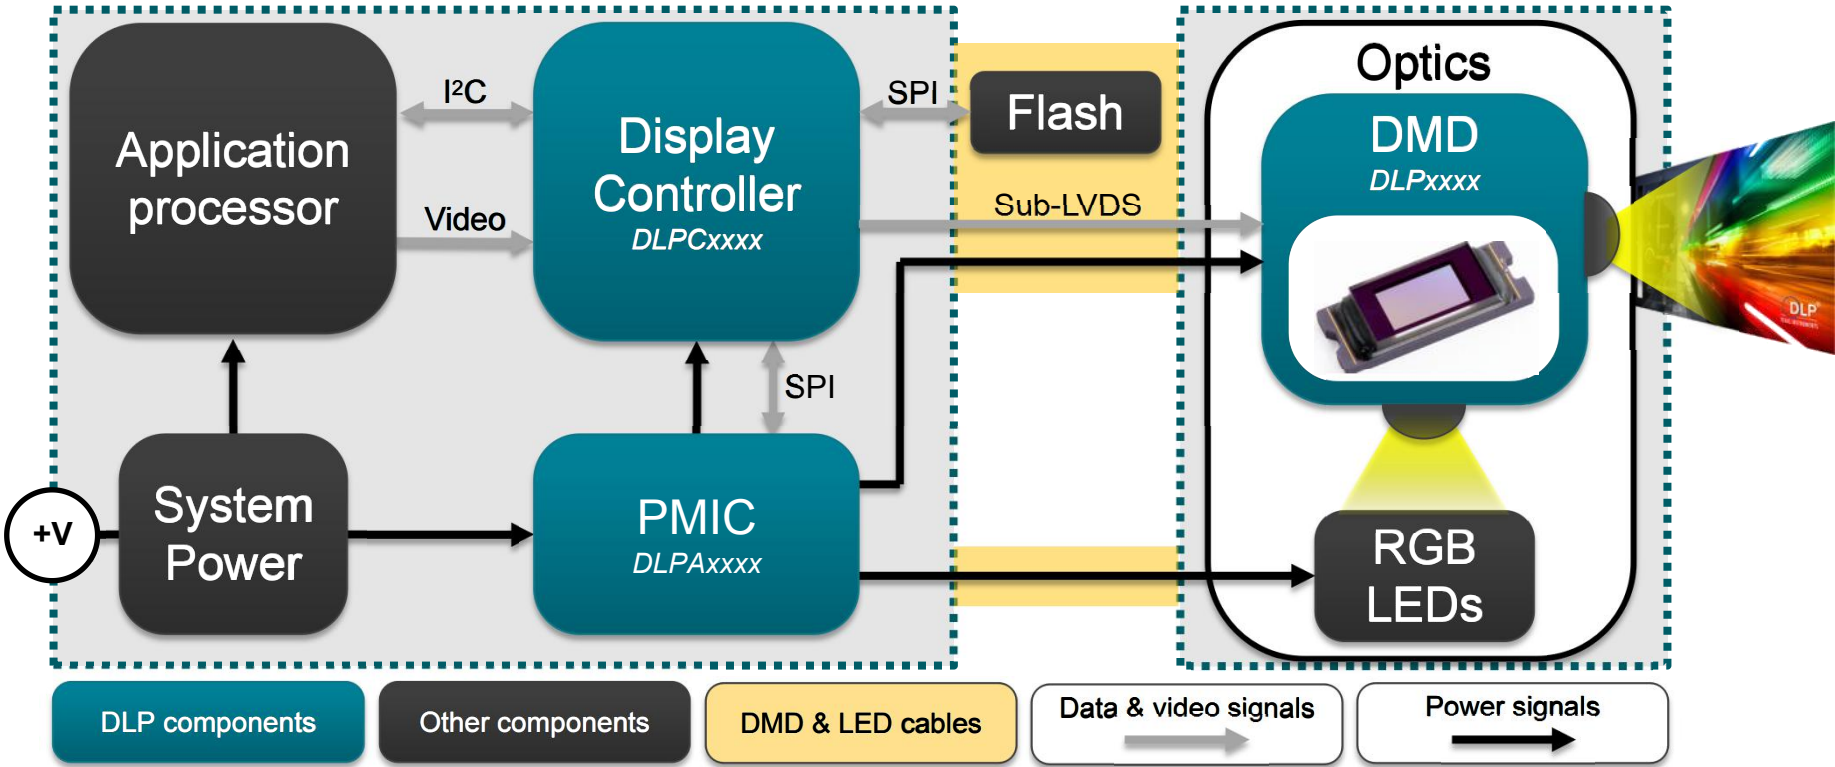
Application processor

I²C

Video

Display Controller
DLPCxxxx

SPI

Flash

Sub-LVDS

Optics

DMD
DLPxxxx

DLP

SPI

+V

System Power

PMIC
DLPAxxxx

RGB LEDs

DLP components

Other components

DMD & LED cables

Data & video signals

Power signals